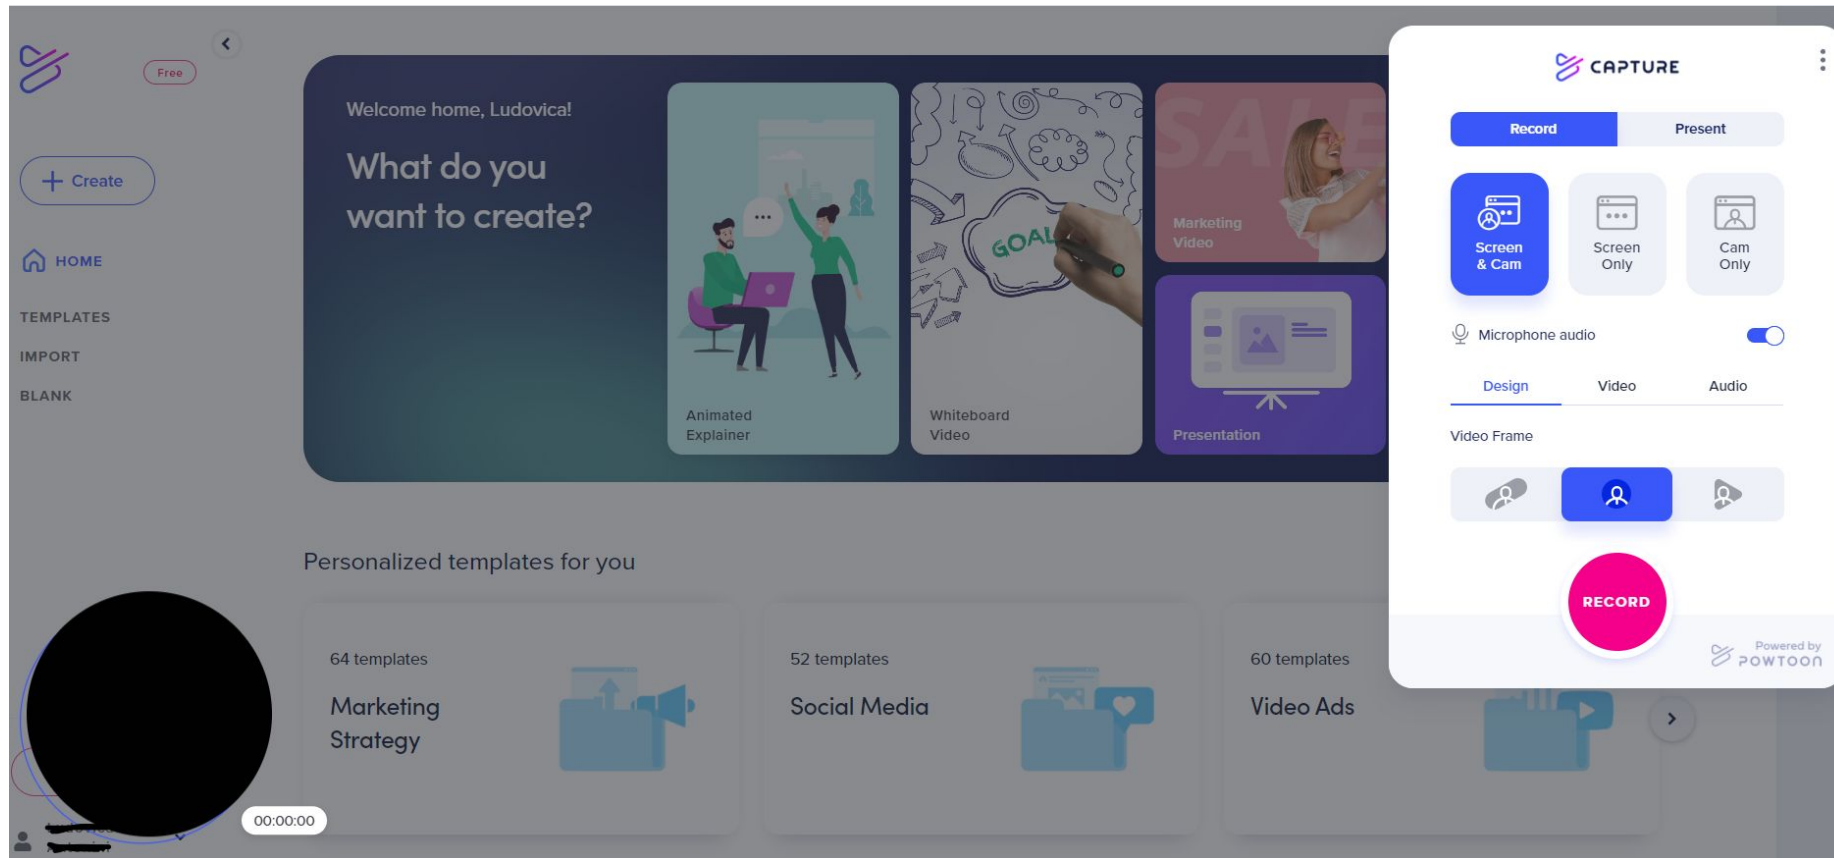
Free

+ Create

HOME

TEMPLATES

IMPORT

BLANK

Welcome home, Ludovica!

What do you want to create?

Animated Explainer

GOAL

Whiteboard Video

SALE

Marketing Video

Presentation

Personalized templates for you

64 templates

Marketing Strategy

52 templates

Social Media

60 templates

Video Ads

00:00:00

CAPTURE

Record

Present

Screen & Cam

Screen Only

Cam Only

Microphone audio

Design

Video

Audio

Video Frame

RECORD

Powered by POWTOON